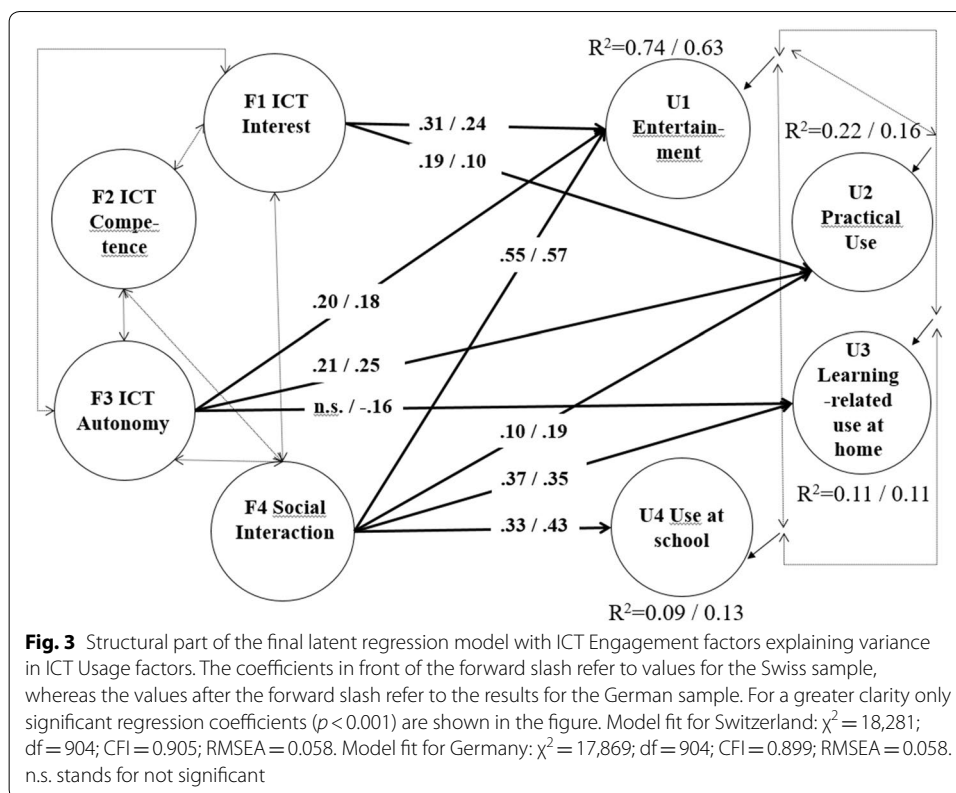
F1 ICT Interest

F2 ICT Competence

F3 ICT Autonomy

F4 Social Interaction

U1 Entertainment

U2 Practical Use

U3 Learning -related use at home

U4 Use at school

$R^2$=0.74 / 0.63

$R^2$=0.22 / 0.16

$R^2$=0.11 / 0.11

$R^2$=0.09 / 0.13

.31 / .24

.19 / .10

.55 / .57

.20 / .18

.21 / .25

n.s. / -.16

.10 / .19

.37 / .35

.33 / .43

**Fig. 3** Structural part of the final latent regression model with ICT Engagement factors explaining variance in ICT Usage factors. The coefficients in front of the forward slash refer to values for the Swiss sample, whereas the values after the forward slash refer to the results for the German sample. For a greater clarity only significant regression coefficients ($p < 0.001$) are shown in the figure. Model fit for Switzerland: $\chi^2 = 18,281$; df = 904; CFI = 0.905; RMSEA = 0.058. Model fit for Germany: $\chi^2 = 17,869$; df = 904; CFI = 0.899; RMSEA = 0.058. n.s. stands for not significant